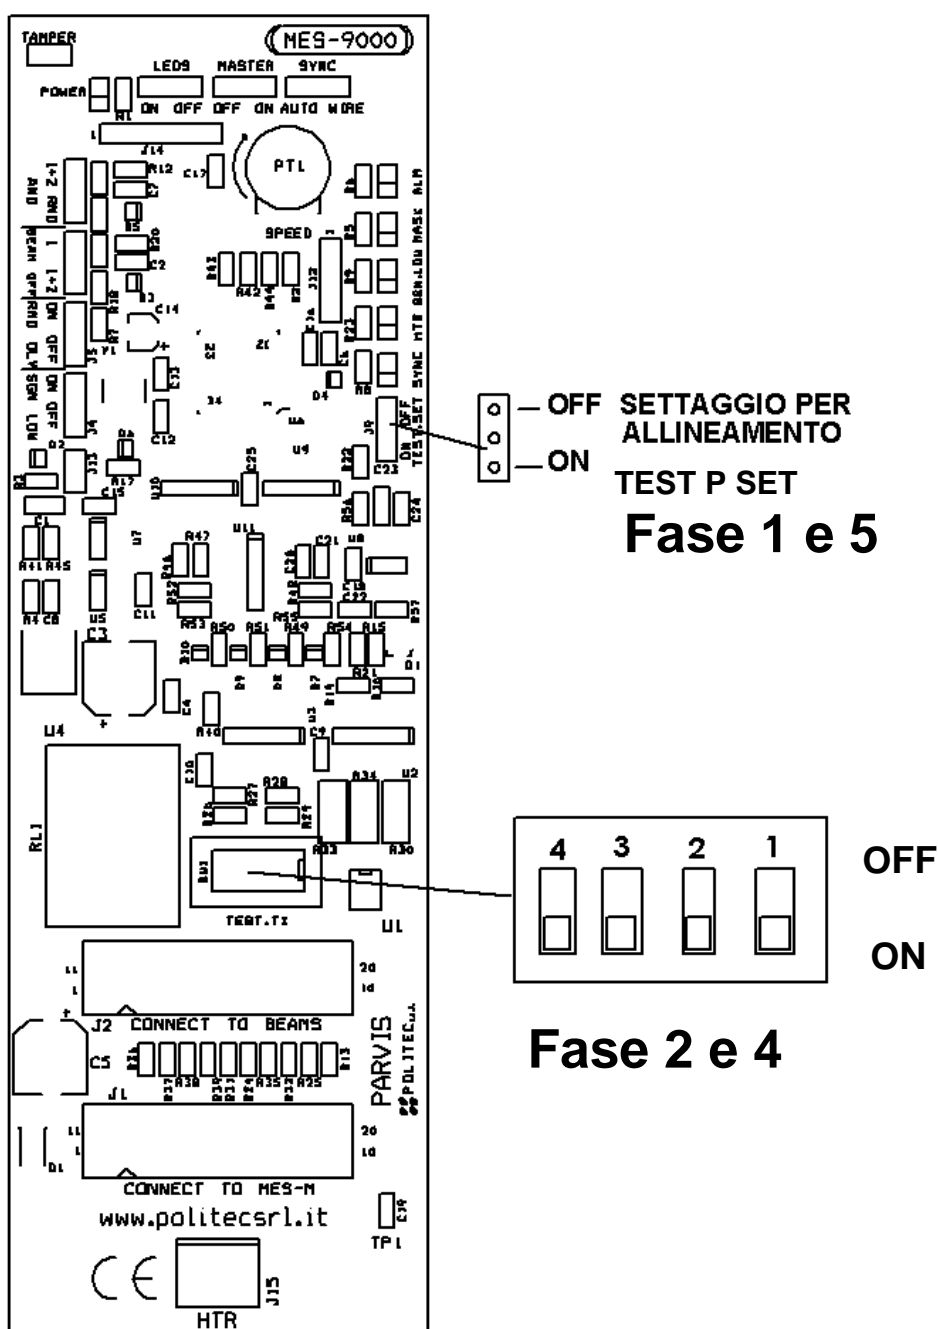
TAMPER

MES-9000

LEDS MASTER SYNC

POWER

ON OFF OFF ON AUTO WIRE

J14

PTL

SPEED

ALM MASK BEAM LOW MTR SYNC

OFF ON TEST P SET

OFF — SETTAGGIO PER ALLINEAMENTO

ON — TEST P SET

Fase 1 e 5

U4

RL1

TEST.TX

U1

4 3 2 1

OFF

ON

Fase 2 e 4

J2 CONNECT TO BEAMS

C5

PARVIS

POLITEC

J1

CONNECT TO MES-M

www.politecsrl.it

TP1

CE

J15

HTR